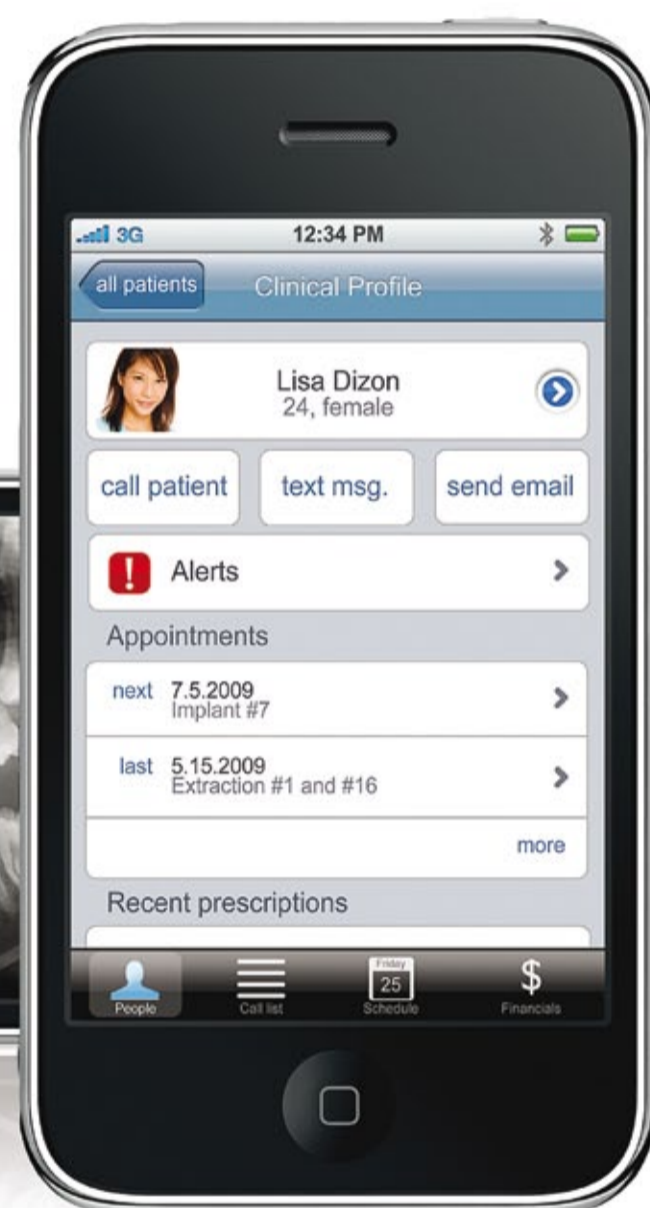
3G 12:34 PM

all patients Clinical Profile

Lisa Dizon
24, female

call patient
text msg.
send email

Alerts

Appointments

next 7.5.2009
Implant #7

last 5.15.2009
Extraction #1 and #16

more

Recent prescriptions

People
Call list
Friday 25
Schedule
$
Financials